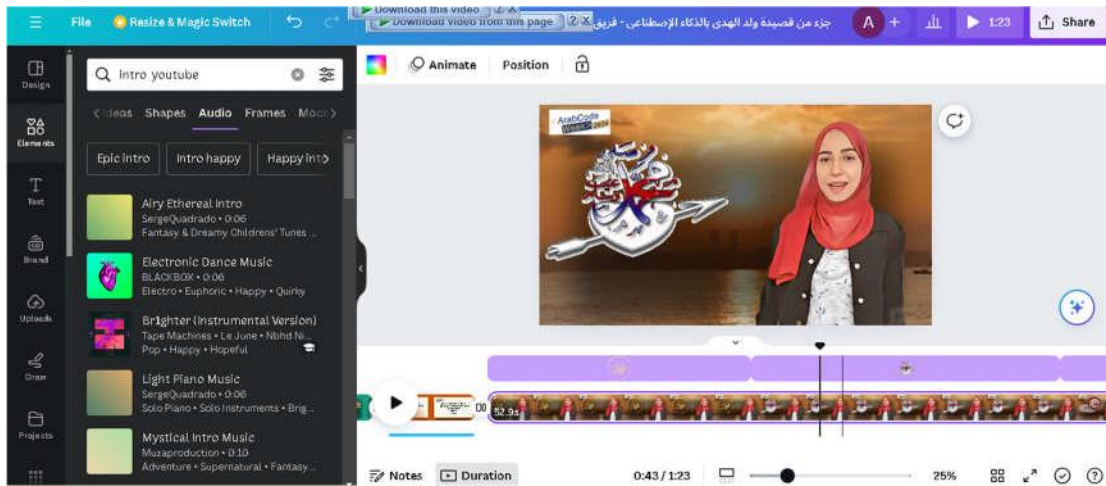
File Resize & Magic Switch

Download this video
Download video from this page

جزء من قصيدة ولد الهدى بالذكاء الإصطناعي - فريق

A +

1:23

Share

Design

Elements

Text

Brand

Uploads

Draw

Projects

intro youtube

Videos Shapes Audio Frames Mock

Epic intro Intro happy Happy intro

Airy Ethereal Intro
SergeQuadrado • 0:06
Fantasy & Dreamy Childrens' Tunes ...

Electronic Dance Music
BLACKBOX • 0:06
Electro • Euphoric • Happy • Quirky

Br1ghter (Instrumental Version)
Tape Machines • Le June • Nbhd Ni...
Pop • Happy • Hopeful

Light Piano Music
SergeQuadrado • 0:08
Solo Piano • Solo Instruments • Brig...

Mystical Intro Music
Muzaproduction • 0:10
Adventure • Supernatural • Fantasy...

Animate Position

ArabCode

52.9s

Notes Duration 0:43 / 1:23 25%